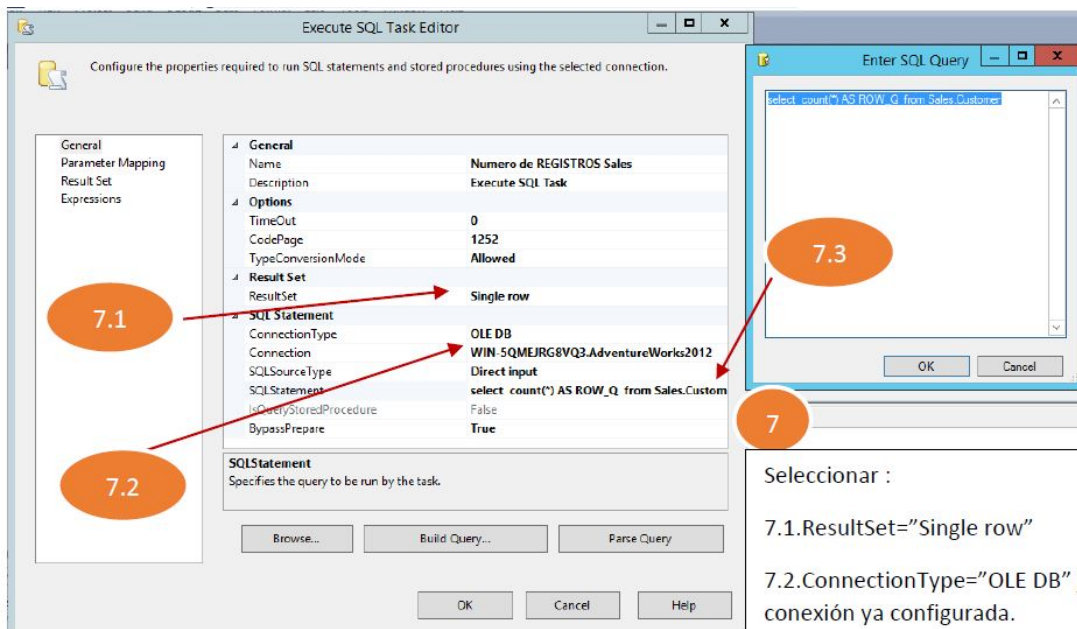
Execute SQL Task Editor

Configure the properties required to run SQL statements and stored procedures using the selected connection.

General
Parameter Mapping
Result Set
Expressions

| | |
|---|---|
| General | |
| Name | Numero de REGISTROS Sales |
| Description | Execute SQL Task |
| Options | |
| TimeOut | 0 |
| CodePage | 1252 |
| TypeConversionMode | Allowed |
| Result Set | |
| ResultSet | Single row |
| SQL Statement | |
| ConnectionType | OLE DB |
| Connection | WIN-5QMEJRG8VQ3.AdventureWorks2012 |
| SQLSourceType | Direct input |
| SQLStatement | select count(*) AS ROW_Q from Sales.Custom |
| IsQueryStoredProcedure | False |
| BypassPrepare | True |

SQLStatement
Specifies the query to be run by the task.

Browse... Build Query... Parse Query

OK Cancel Help

7.1

7.2

7.3

Enter SQL Query

select count(*) AS ROW_Q from Sales.Customer

OK Cancel

7

Seleccionar :

7.1.ResultSet="Single row"

7.2.ConnectionType="OLE DB" conexión ya configurada.